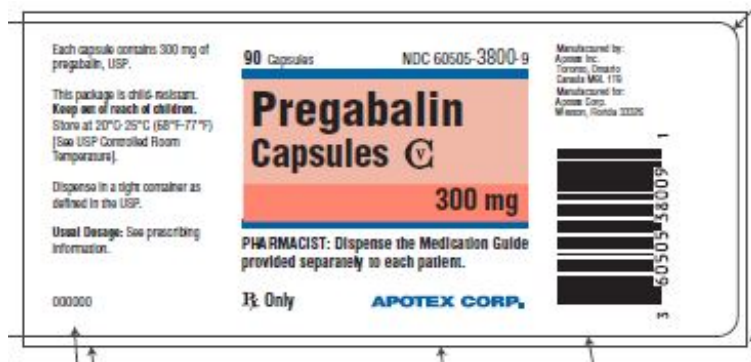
Each capsule contains 300 mg of pregabalin, USP.

This package is child-resistant. **Keep out of reach of children.** Store at 20°C-25°C (68°F-77°F) [See USP Controlled Room Temperature].

Dispense in a tight container as defined in the USP.

**Usual Dosage:** See prescribing information.

000000

90 Capsules NDC 60505-3800-9

Pregabalin Capsules CV

300 mg

PHARMACIST: Dispense the Medication Guide provided separately to each patient.

℞ Only

APOTEX CORP.

Manufactured by: Apotex Inc. Toronto, Ontario Canada M9L 1T9 Manufactured for: Apotex Corp. Weston, Florida 33326

3 60505 38009 1